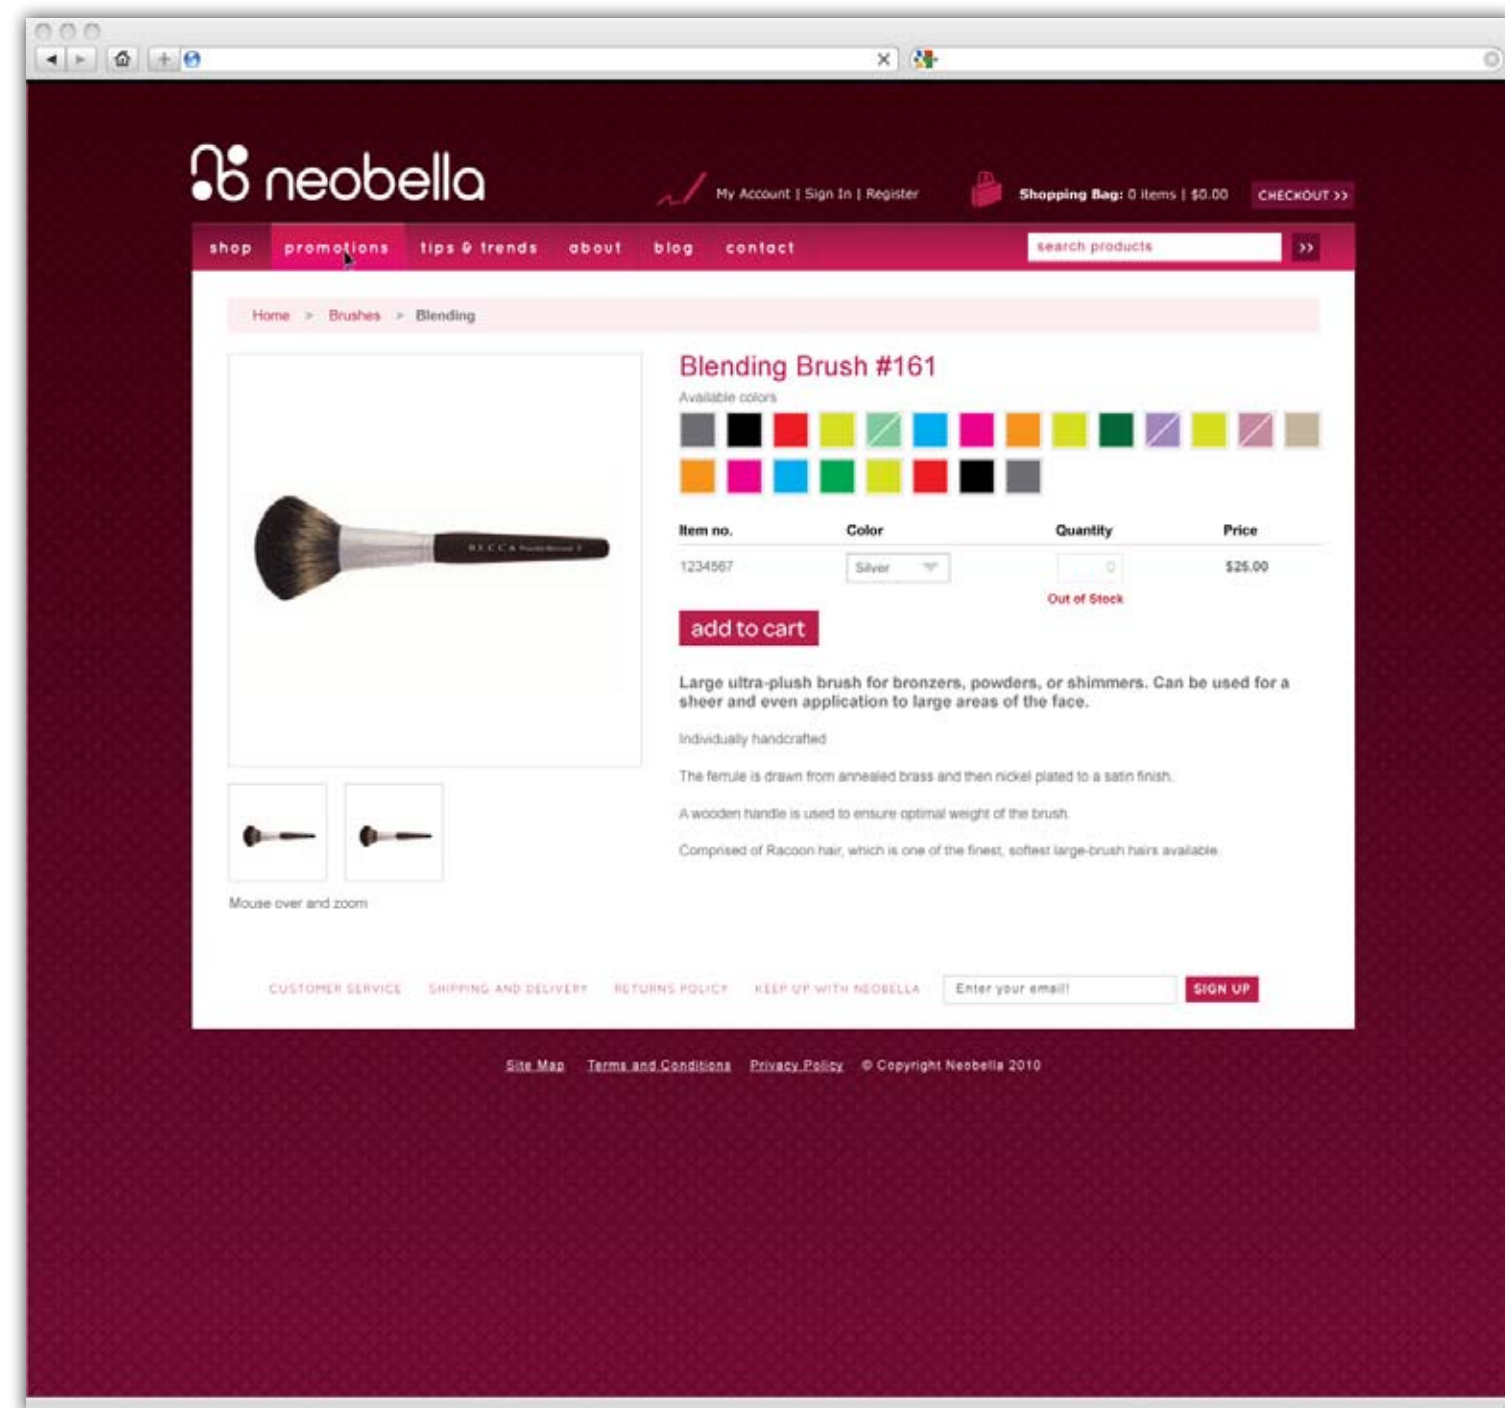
neobella

My Account | Sign In | Register

Shopping Bag: 0 items | $0.00

CHECKOUT >>

shop promotions tips & trends about blog contact

search products

>>

Home > Brushes > Blending

Blending Brush #161

Available colors

| Item no. | Color | Quantity | Price |
|---|---|---|---|
| 1234567 | Silver | 0 | $25.00 |

Out of Stock

add to cart

Large ultra-plush brush for bronzers, powders, or shimmers. Can be used for a sheer and even application to large areas of the face.

Individually handcrafted

The ferrule is drawn from annealed brass and then nickel plated to a satin finish.

A wooden handle is used to ensure optimal weight of the brush.

Comprised of Racoon hair, which is one of the finest, softest large-brush hairs available.

Mouse over and zoom

CUSTOMER SERVICE SHIPPING AND DELIVERY RETURNS POLICY KEEP UP WITH NEOBELLA

Enter your email!

SIGN UP

Site Map Terms and Conditions Privacy Policy © Copyright Neobella 2010